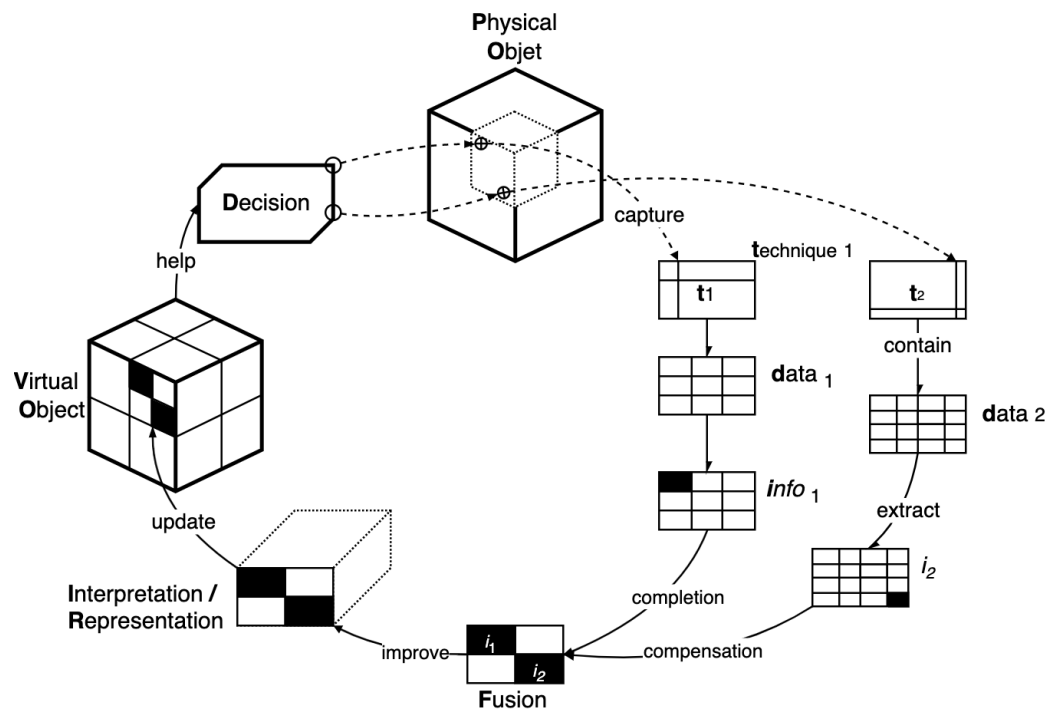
Physical Objet

Decision

capture

technique 1

$t_1$

$t_2$

help

contain

Virtual Object

data $_1$

data $_2$

info $_1$

extract

update

$i_2$

Interpretation / Representation

completion

$i_1$

$i_2$

improve

compensation

Fusion